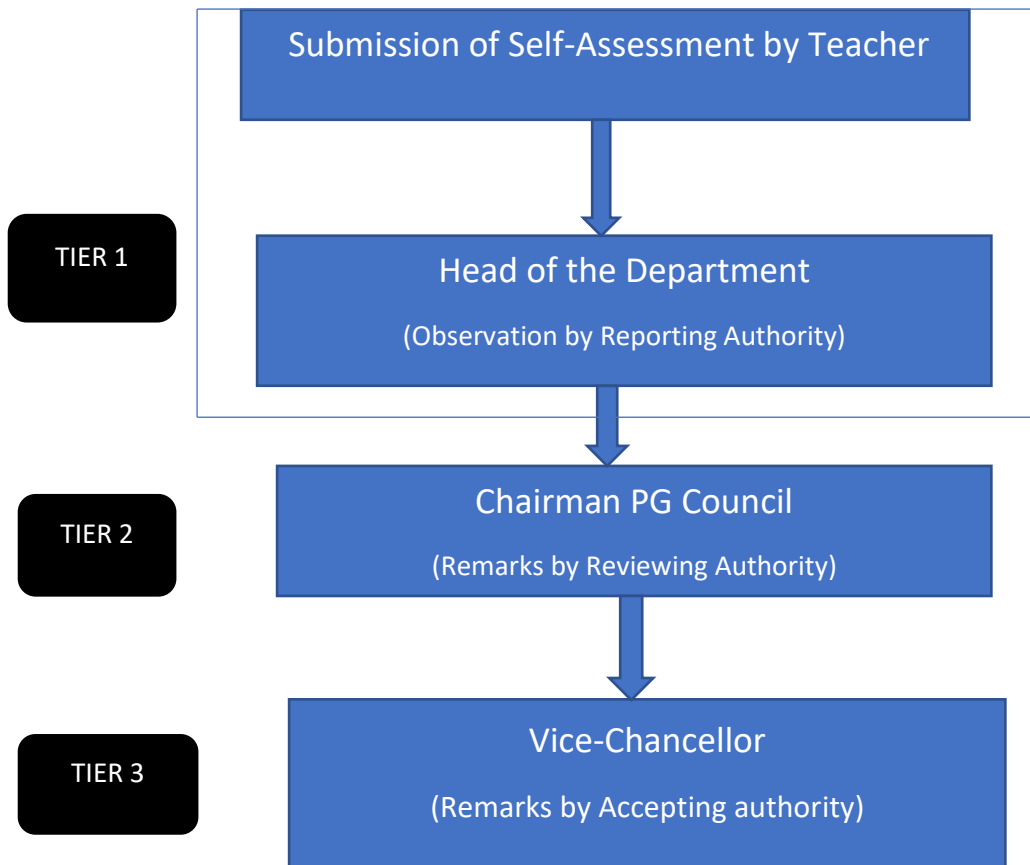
Submission of Self-Assessment by Teacher

TIER 1

Head of the Department

(Observation by Reporting Authority)

TIER 2

Chairman PG Council

(Remarks by Reviewing Authority)

TIER 3

Vice-Chancellor

(Remarks by Accepting authority)